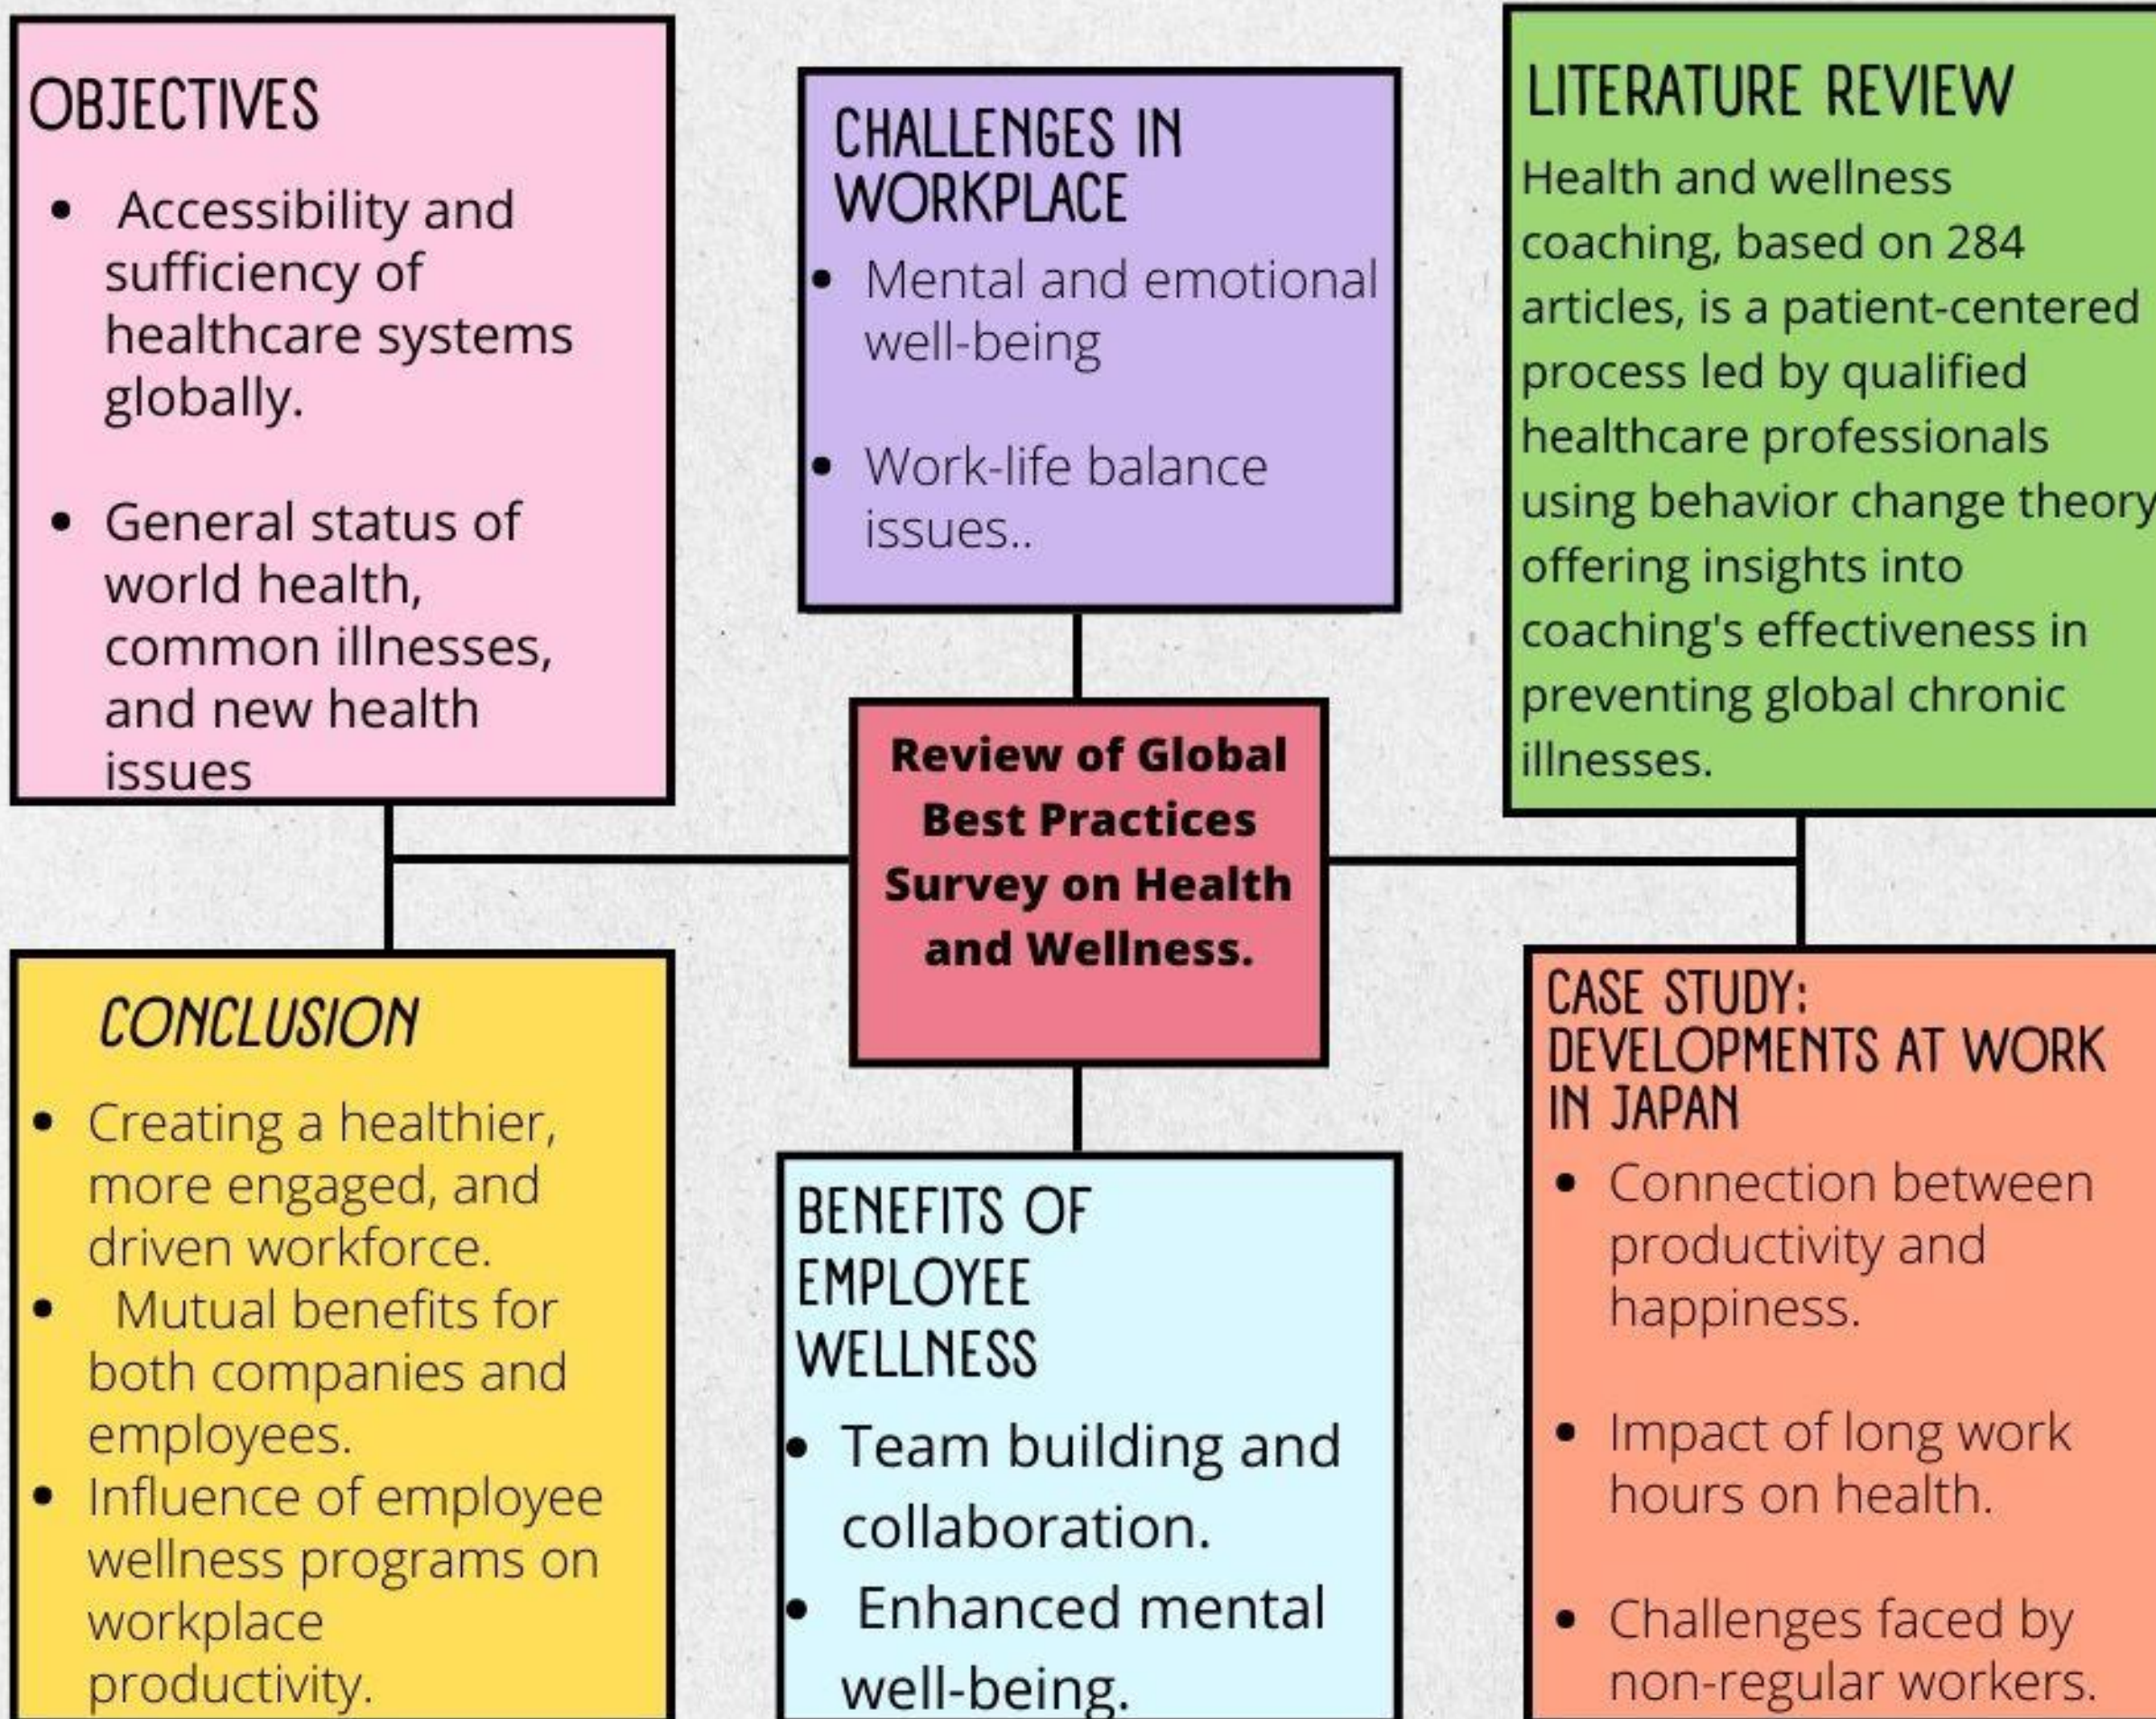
OBJECTIVES

- Accessibility and sufficiency of healthcare systems globally.

- General status of world health, common illnesses, and new health issues

CHALLENGES IN WORKPLACE

- Mental and emotional well-being

- Work-life balance issues..

LITERATURE REVIEW

Health and wellness coaching, based on 284 articles, is a patient-centered process led by qualified healthcare professionals using behavior change theory offering insights into coaching's effectiveness in preventing global chronic illnesses.

**Review of Global Best Practices Survey on Health and Wellness.**

CONCLUSION

- Creating a healthier, more engaged, and driven workforce.
- Mutual benefits for both companies and employees.
- Influence of employee wellness programs on workplace productivity.

BENEFITS OF EMPLOYEE WELLNESS

- Team building and collaboration.
- Enhanced mental well-being.

CASE STUDY: DEVELOPMENTS AT WORK IN JAPAN

- Connection between productivity and happiness.

- Impact of long work hours on health.

- Challenges faced by non-regular workers.